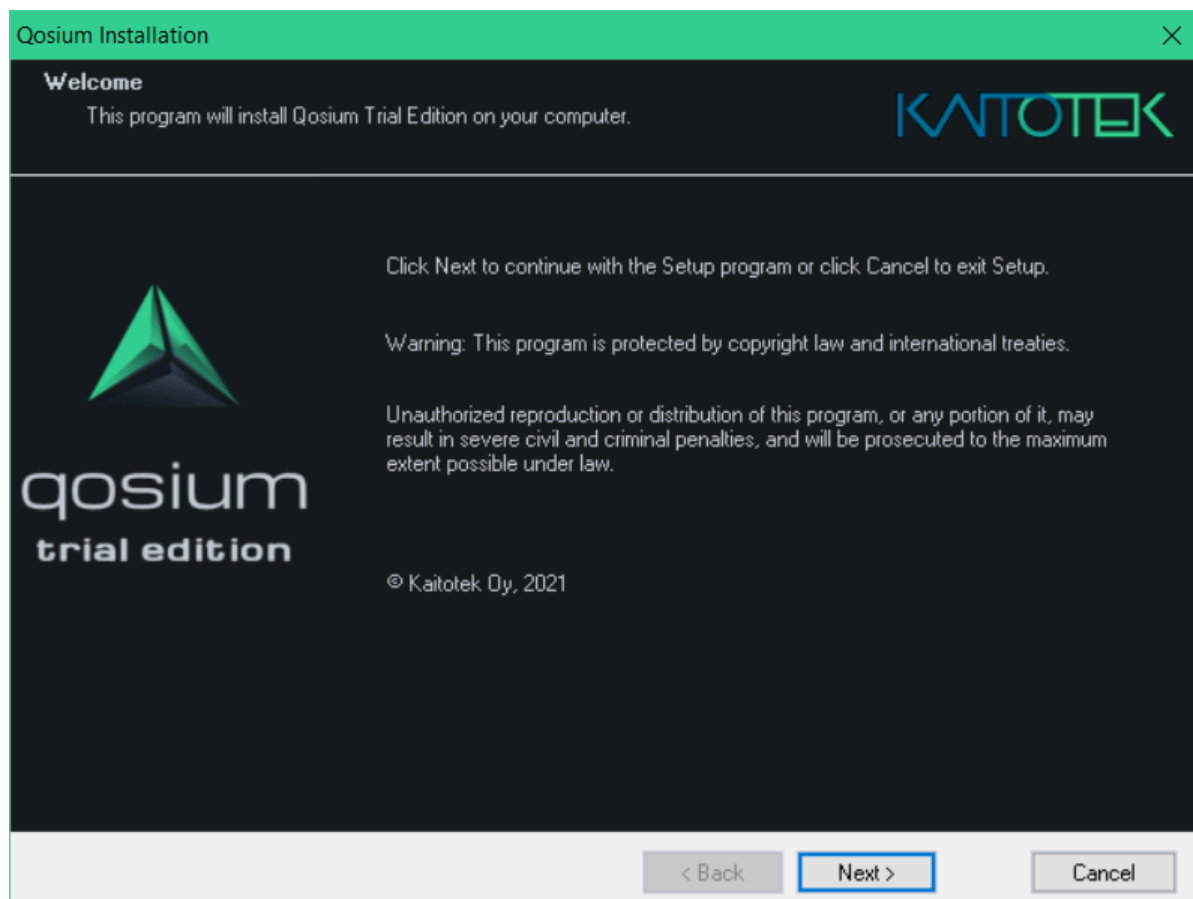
Qosium Installation

Welcome

This program will install Qosium Trial Edition on your computer.

KAITOTEK

qosium
trial edition

Click Next to continue with the Setup program or click Cancel to exit Setup.

Warning: This program is protected by copyright law and international treaties.

Unauthorized reproduction or distribution of this program, or any portion of it, may result in severe civil and criminal penalties, and will be prosecuted to the maximum extent possible under law.

© Kaitotek Oy, 2021

< Back

Next >

Cancel